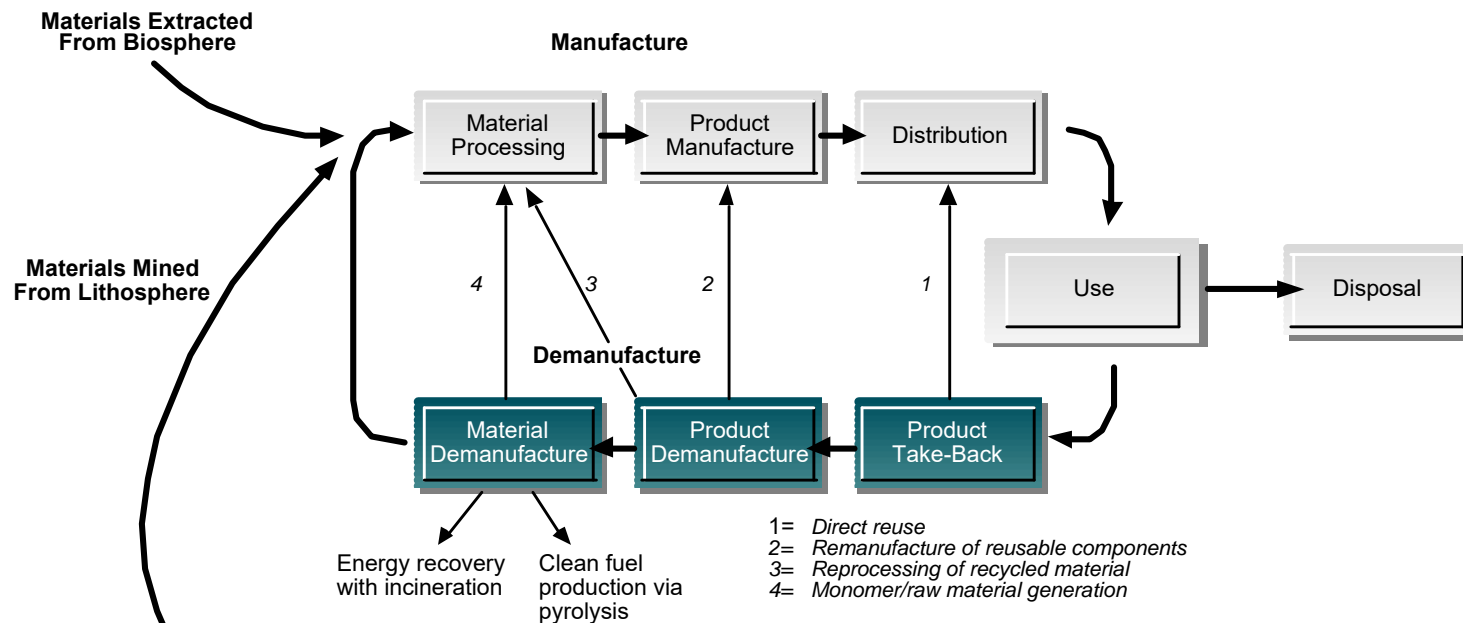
Materials Extracted From Biosphere

Manufacture

Material Processing

Product Manufacture

Distribution

Materials Mined From Lithosphere

4

3

2

1

Use

Disposal

Demanufacture

Material Demanufacture

Product Demanufacture

Product Take-Back

Energy recovery with incineration

Clean fuel production via pyrolysis

1= *Direct reuse*
2= *Remanufacture of reusable components*
3= *Reprocessing of recycled material*
4= *Monomer/raw material generation*